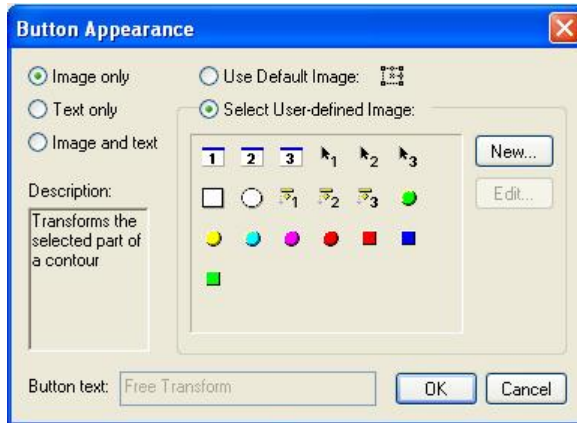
Button Appearance

Image only
Text only
Image and text

Use Default Image:
Select User-defined Image:

1 2 3 1 2 3
1 2 3

New...
Edit...

Description:
Transforms the selected part of a contour

Button text: Free Transform

OK
Cancel